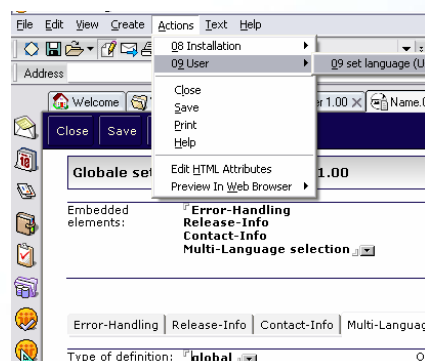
File Edit View Create Actions Text Help

08 Installation
09 User
09 set language (U
Close
Save
Print
Help
Edit HTML Attributes
Preview In Web Browser

Address

Welcome
r 1.00 ×
Name.(

Close Save

Globale se
1.00

Embedded elements:
Error-Handling
Release-Info
Contact-Info
Multi-Language selection

Error-Handling | Release-Info | Contact-Info | Multi-Languag

Type of definition: global